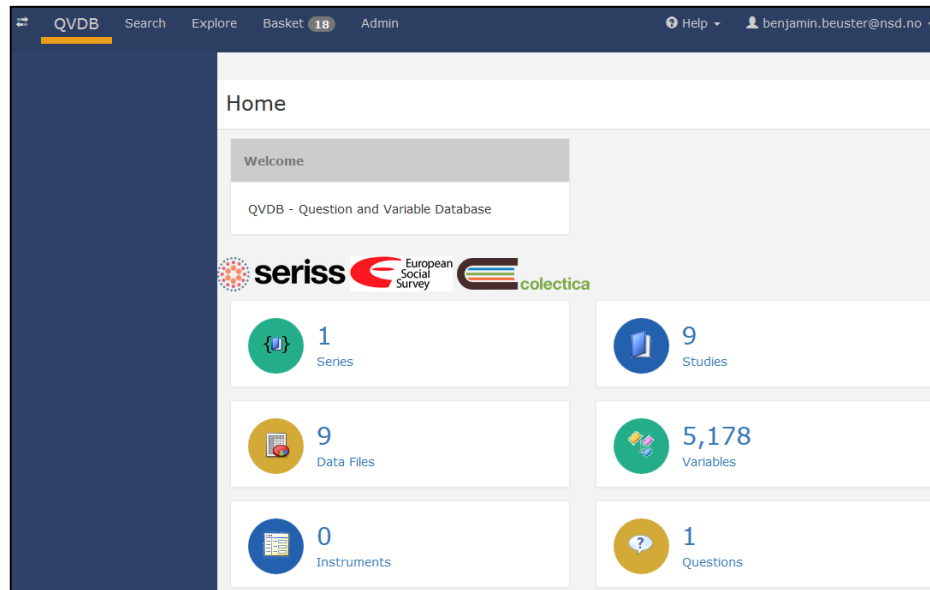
QVDB Search Explore Basket 18 Admin Help benjamin.beuster@nsd.no

Home

Welcome

QVDB - Question and Variable Database

seriss European Social Survey colectica

1
Series

9
Studies

9
Data Files

5,178
Variables

0
Instruments

1
Questions